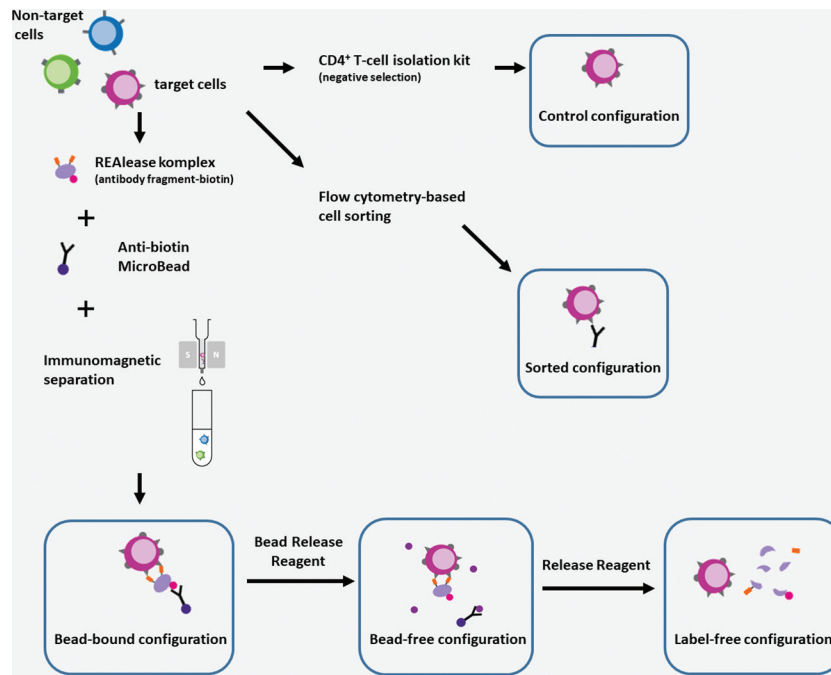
Non-target cells

target cells

CD4$^+$ T-cell isolation kit
(negative selection)

Control configuration

REAlease komplex
(antibody fragment-biotin)

+

Anti-biotin MicroBead

+

Immunomagnetic separation

S N

Flow cytometry-based cell sorting

Sorted configuration

Bead-bound configuration

Bead Release Reagent

Bead-free configuration

Release Reagent

Label-free configuration